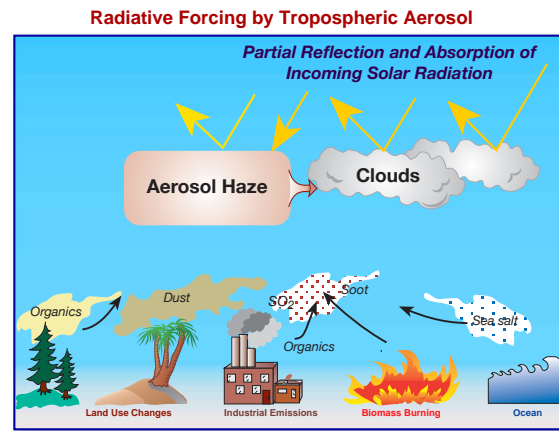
Radiative Forcing by Tropospheric Aerosol

Partial Reflection and Absorption of Incoming Solar Radiation

Aerosol Haze

Clouds

Organics

Dust

$SO_2$

Soot

Organics

Sea salt

Land Use Changes

Industrial Emissions

Biomass Burning

Ocean